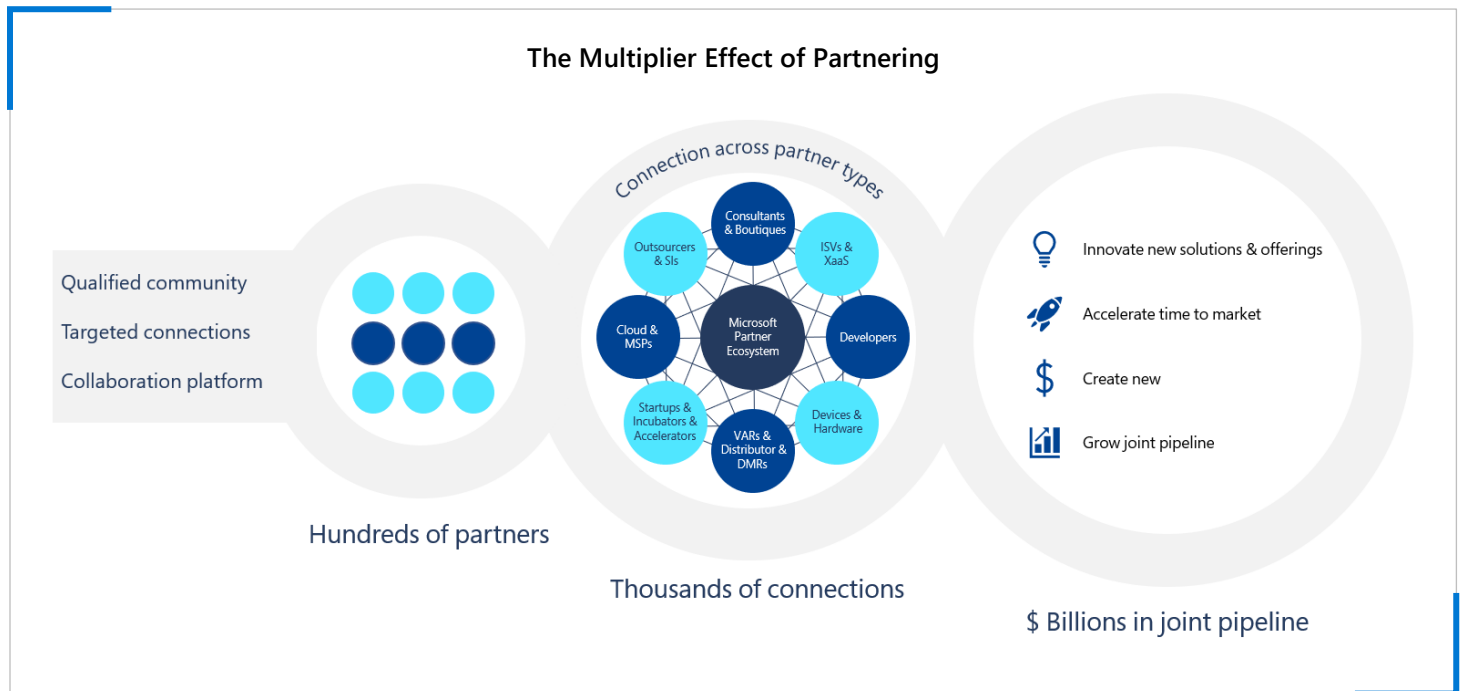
The Multiplier Effect of Partnering

Qualified community
Targeted connections
Collaboration platform

Hundreds of partners

Connection across partner types

Consultants & Boutiques
ISVs & XaaS
Outsourcers & SIs
Cloud & MSPs
Microsoft Partner Ecosystem
Developers
Startups & Incubators & Accelerators
Devices & Hardware
VARs & Distributor & DMRs

Thousands of connections

Innovate new solutions & offerings
Accelerate time to market
Create new
Grow joint pipeline

$ Billions in joint pipeline